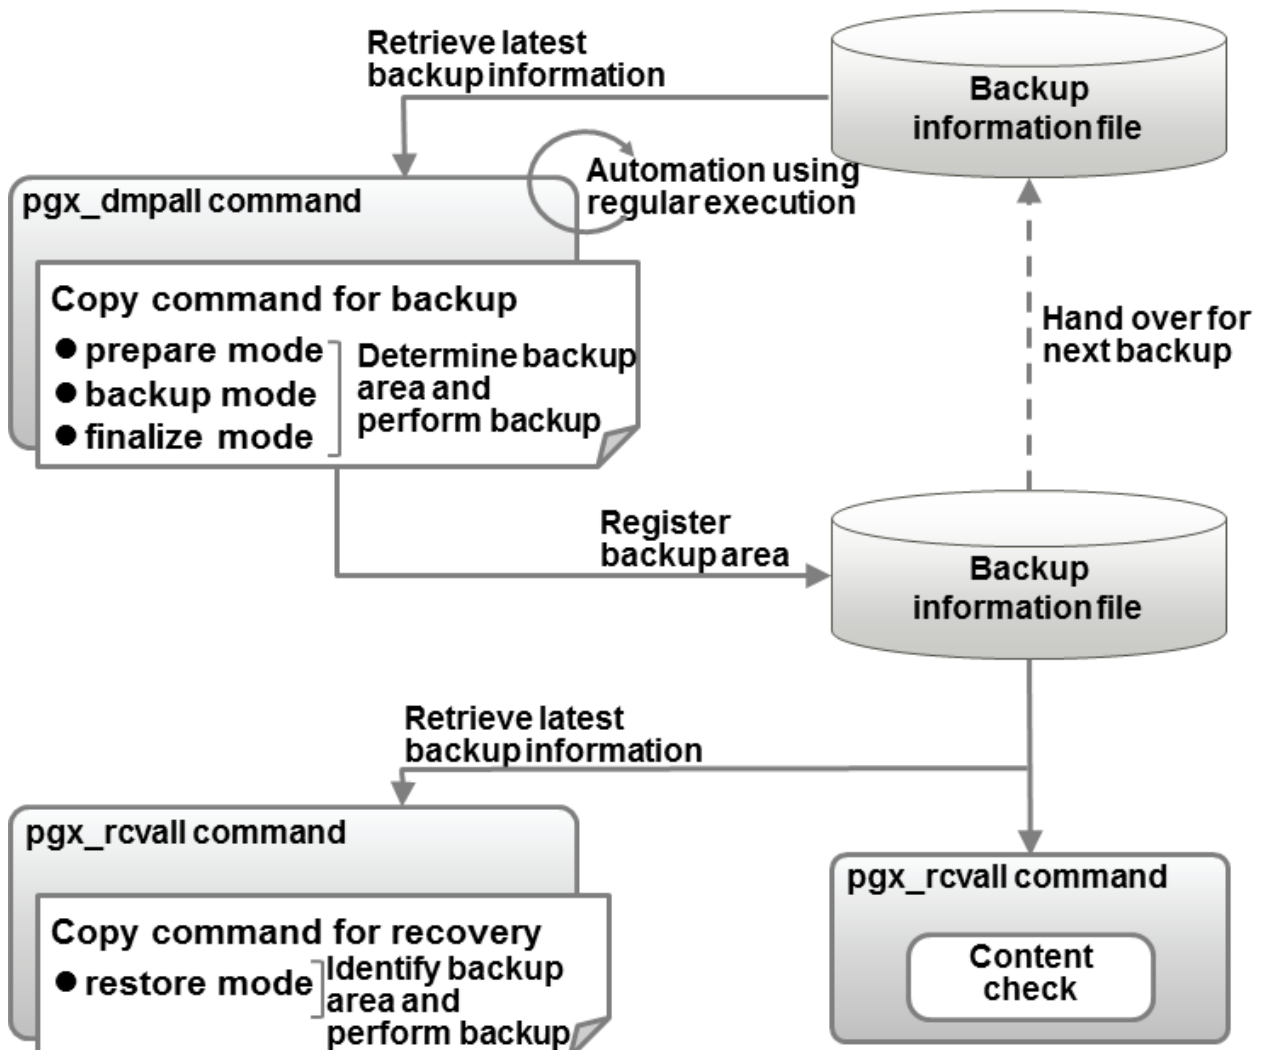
Retrieve latest backup information

Backup information file

pgx_dmpall command

Automation using regular execution

Copy command for backup

● prepare mode
● backup mode
● finalize mode

Determine backup area and perform backup

Hand over for next backup

Register backup area

Backup information file

Retrieve latest backup information

pgx_rcvall command

Copy command for recovery

● restore mode

Identify backup area and perform backup

pgx_rcvall command

Content check